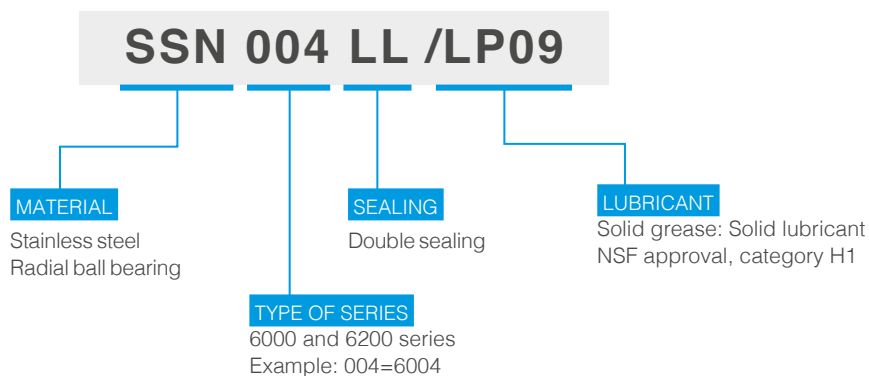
SSN 004 LL /LP09

MATERIAL
Stainless steel
Radial ball bearing

SEALING
Double sealing

LUBRICANT
Solid grease: Solid lubricant
NSF approval, category H1

TYPE OF SERIES
6000 and 6200 series
Example: 004=6004